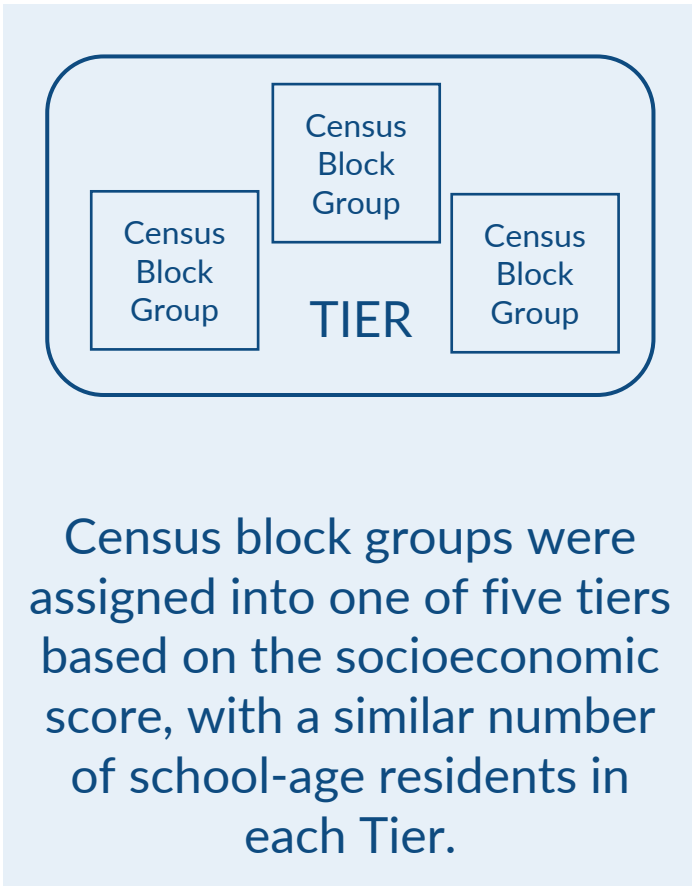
Census Block Group

Census Block Group

Census Block Group

TIER

Census block groups were assigned into one of five tiers based on the socioeconomic score, with a similar number of school-age residents in each Tier.